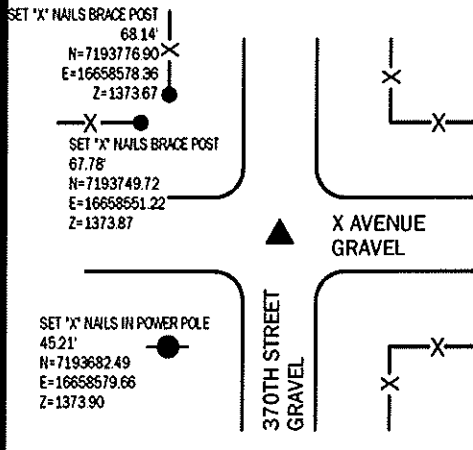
SET "X" NAILS BRACE POST
68.14'
N=7193776.90
E=16658578.36
Z=1373.67

SET "X" NAILS BRACE POST
67.78'
N=7193749.72
E=16658551.22
Z=1373.87

X AVENUE
GRAVEL

SET "X" NAILS IN POWER POLE
45.21'
N=7193682.49
E=16658579.66
Z=1373.90

370TH STREET
GRAVEL